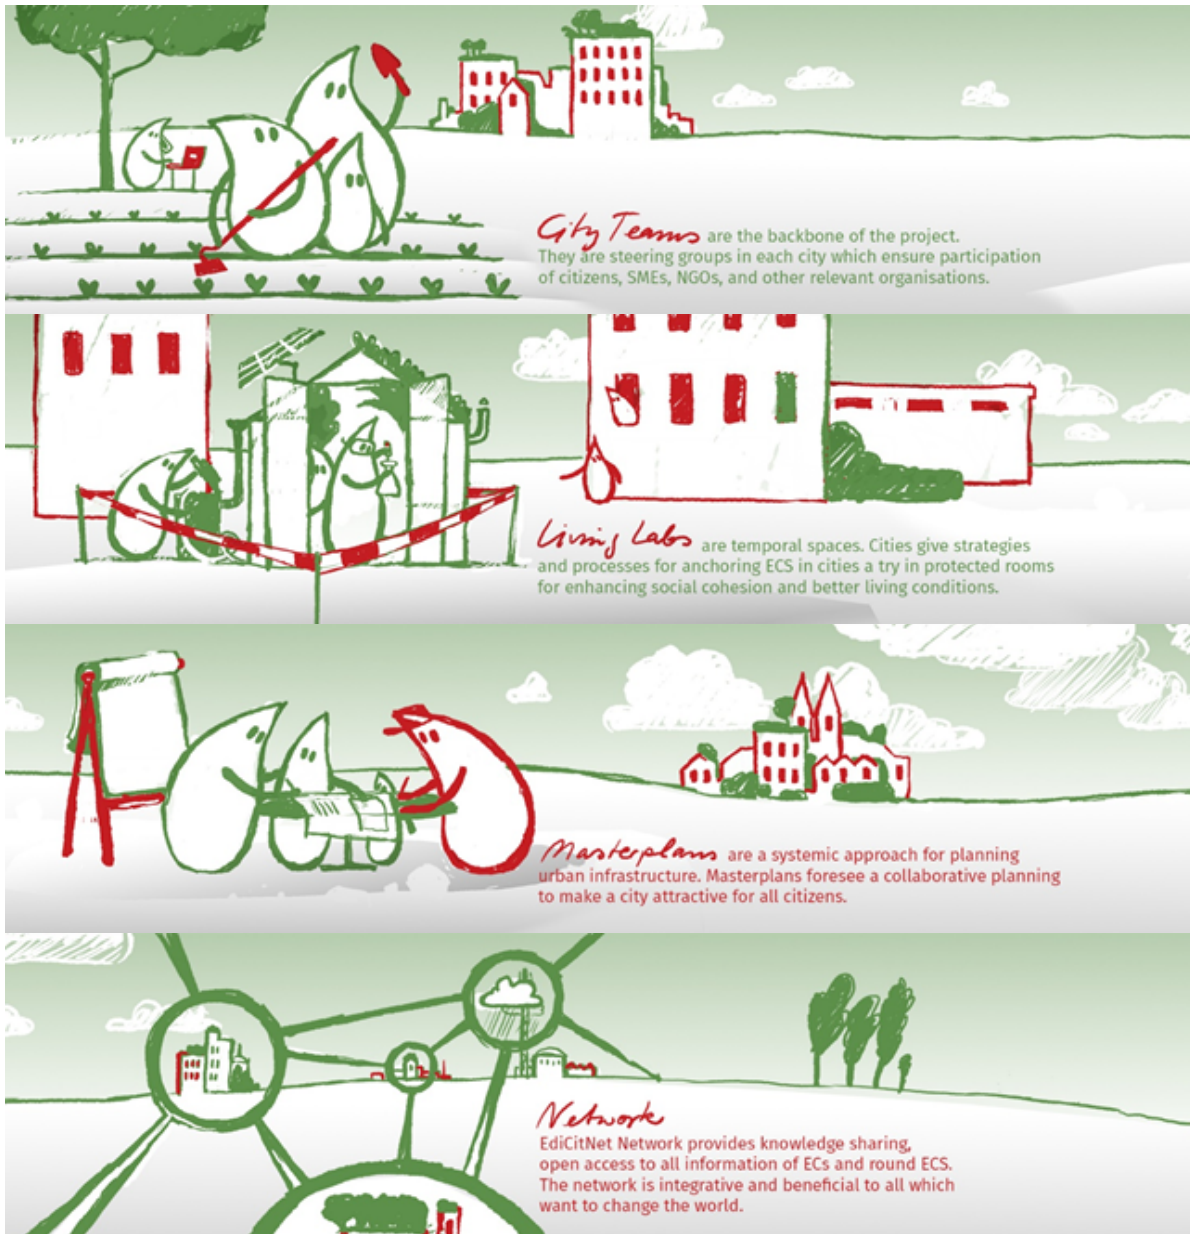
City Teams are the backbone of the project. They are steering groups in each city which ensure participation of citizens, SMEs, NGOs, and other relevant organisations.

Living Labs are temporal spaces. Cities give strategies and processes for anchoring ECS in cities a try in protected rooms for enhancing social cohesion and better living conditions.

Masterplans are a systemic approach for planning urban infrastructure. Masterplans foresee a collaborative planning to make a city attractive for all citizens.

Network
EdiCitNet Network provides knowledge sharing, open access to all information of ECs and round ECS. The network is integrative and beneficial to all which want to change the world.